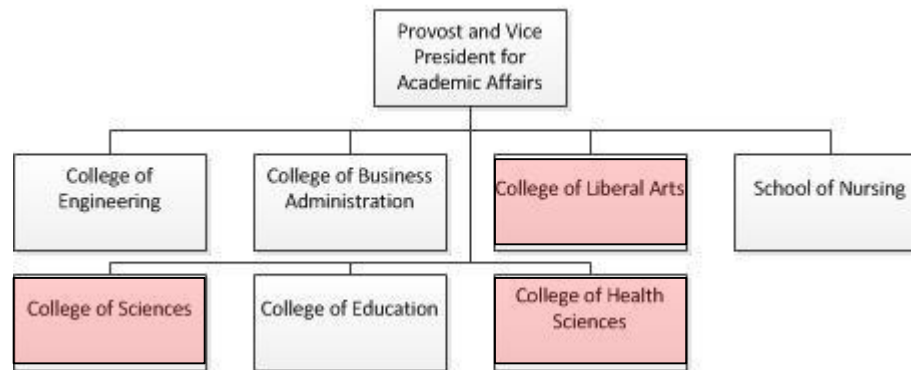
Provost and Vice President for Academic Affairs

College of Engineering

College of Business Administration

College of Liberal Arts

School of Nursing

College of Sciences

College of Education

College of Health Sciences